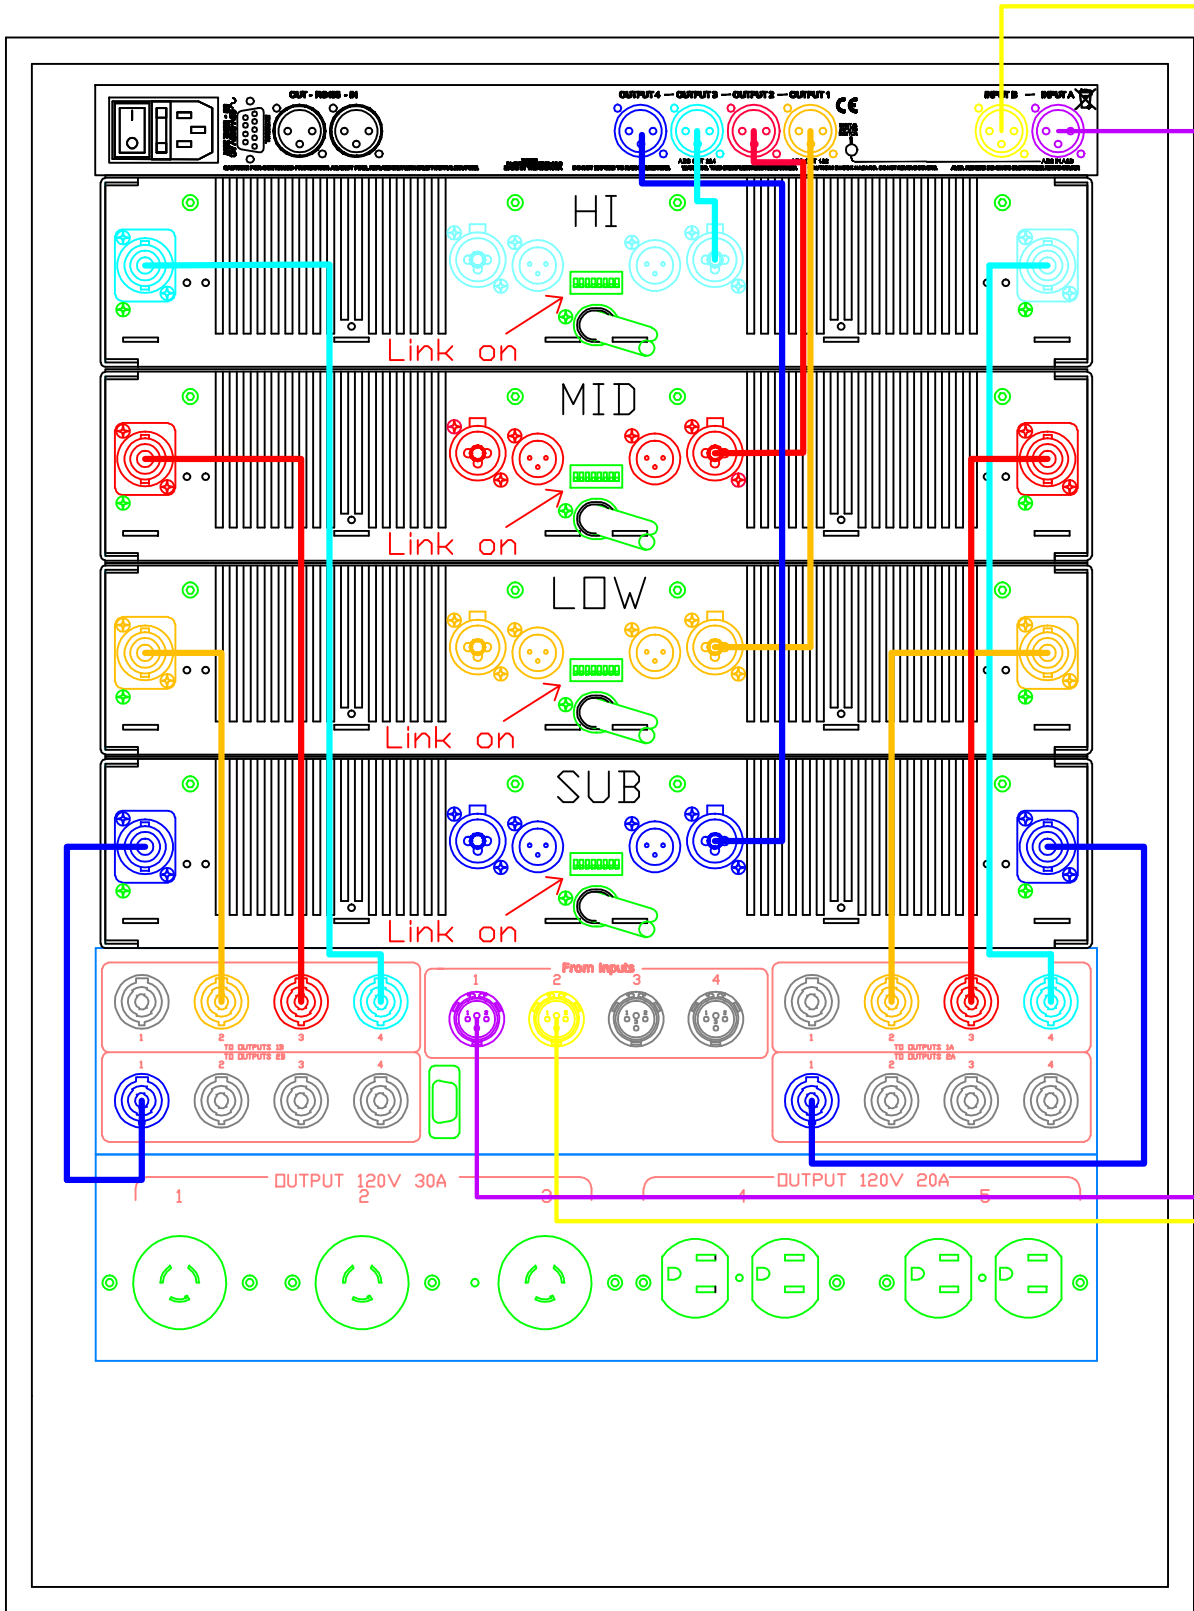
OUT - RS485 - IN

OUTPUT 4 — OUTPUT 3 — OUTPUT 2 — OUTPUT 1

CE

INPUT B — INPUT A

HI

Link on

MID

Link on

LOW

Link on

SUB

Link on

From inputs

1 2 3 4

1 2 3 4

1 2 3 4

TO OUTPUTS 1B
TO OUTPUTS 2B

TO OUTPUTS 1A
TO OUTPUTS 2A

1 2 3 4

1 2 3 4

OUTPUT 120V 30A

OUTPUT 120V 20A

1 2 3 4 5